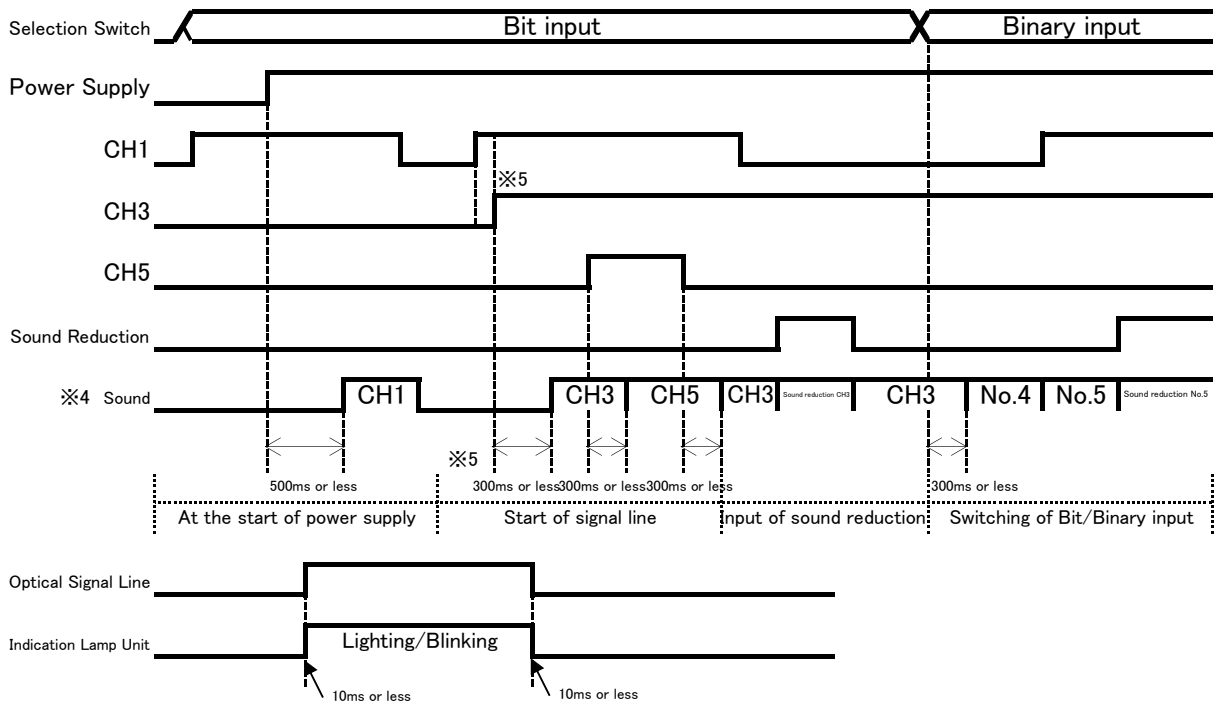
Selection Switch
Bit input
Binary input
Power Supply
CH1
※5
CH3
CH5
Sound Reduction
※4 Sound
CH1
CH3
CH5
CH3
Sound reduction CH3
CH3
No.4
No.5
Sound reduction No.5
※5
500ms or less
300ms or less
300ms or less
300ms or less
300ms or less
At the start of power supply
Start of signal line
Input of sound reduction
Switching of Bit/Binary input
Optical Signal Line
Indication Lamp Unit
Lighting/Blinking
10ms or less
10ms or less